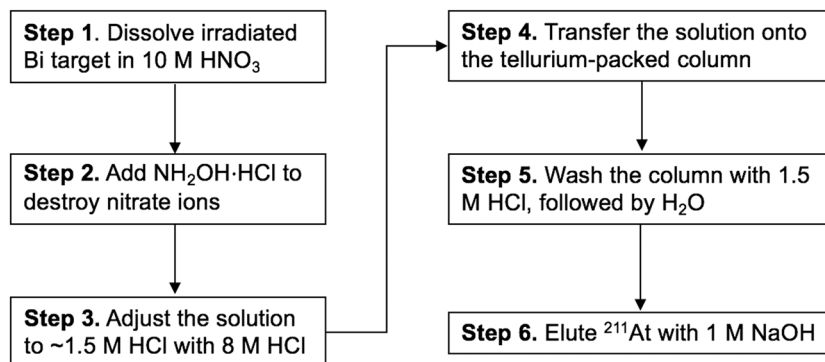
**Step 1**. Dissolve irradiated Bi target in 10 M $HNO_3$

**Step 2.** Add $NH_2OH{\cdot}HCl$ to destroy nitrate ions

**Step 3.** Adjust the solution to ~1.5 M HCl with 8 M HCl

**Step 4.** Transfer the solution onto the tellurium-packed column

**Step 5.** Wash the column with 1.5 M HCl, followed by $H_2O$

**Step 6.** Elute $^{211}At$ with 1 M NaOH